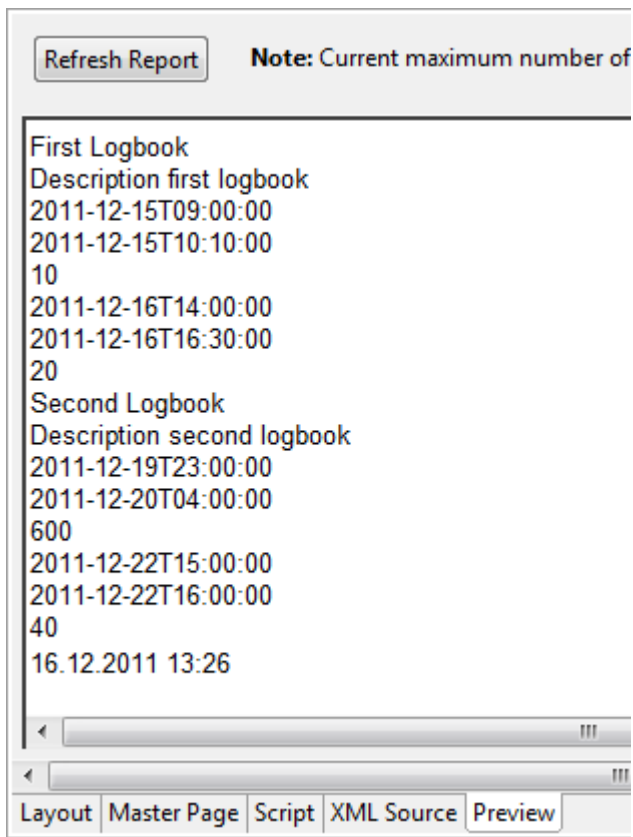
Refresh Report

**Note:** Current maximum number of

First Logbook
Description first logbook
2011-12-15T09:00:00
2011-12-15T10:10:00
10
2011-12-16T14:00:00
2011-12-16T16:30:00
20
Second Logbook
Description second logbook
2011-12-19T23:00:00
2011-12-20T04:00:00
600
2011-12-22T15:00:00
2011-12-22T16:00:00
40
16.12.2011 13:26

Layout | Master Page | Script | XML Source | Preview